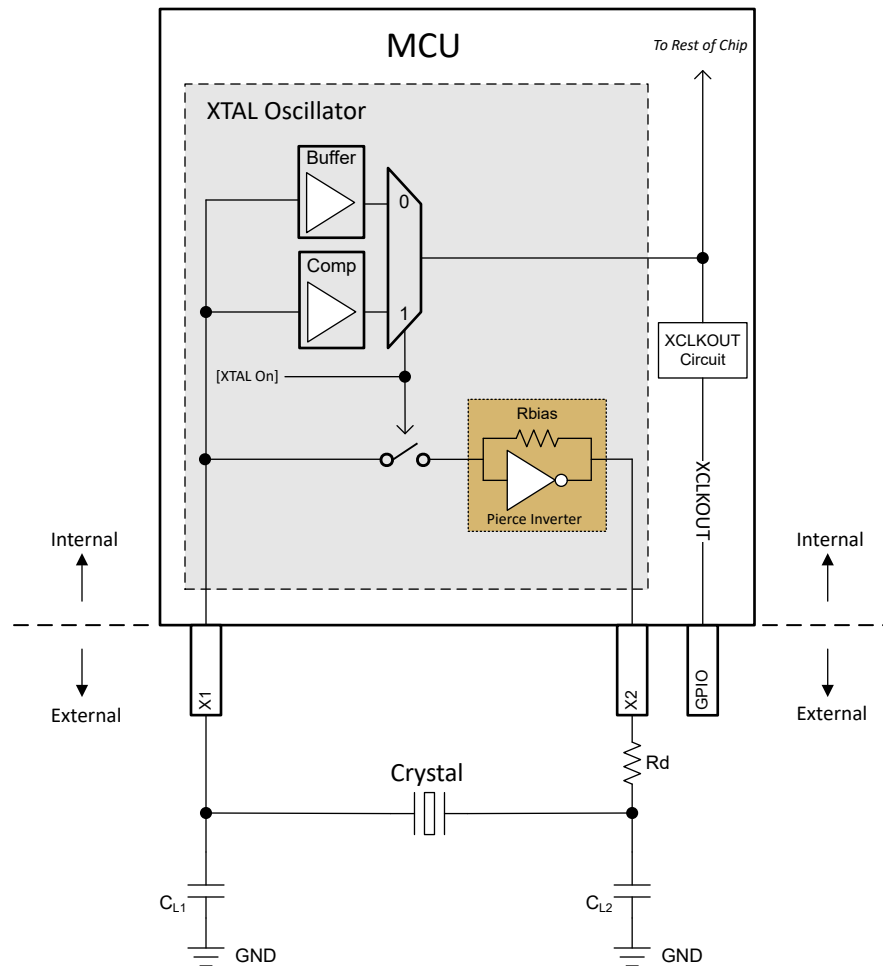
MCU

To Rest of Chip

XTAL Oscillator

Buffer

0

Comp

1

XCLKOUT Circuit

[XTAL On]

Rbias

Pierce Inverter

XCLKOUT

Internal

Internal

External

External

X1

X2

GPIO

Crystal

Rd

$C_{L1}$

$C_{L2}$

GND

GND